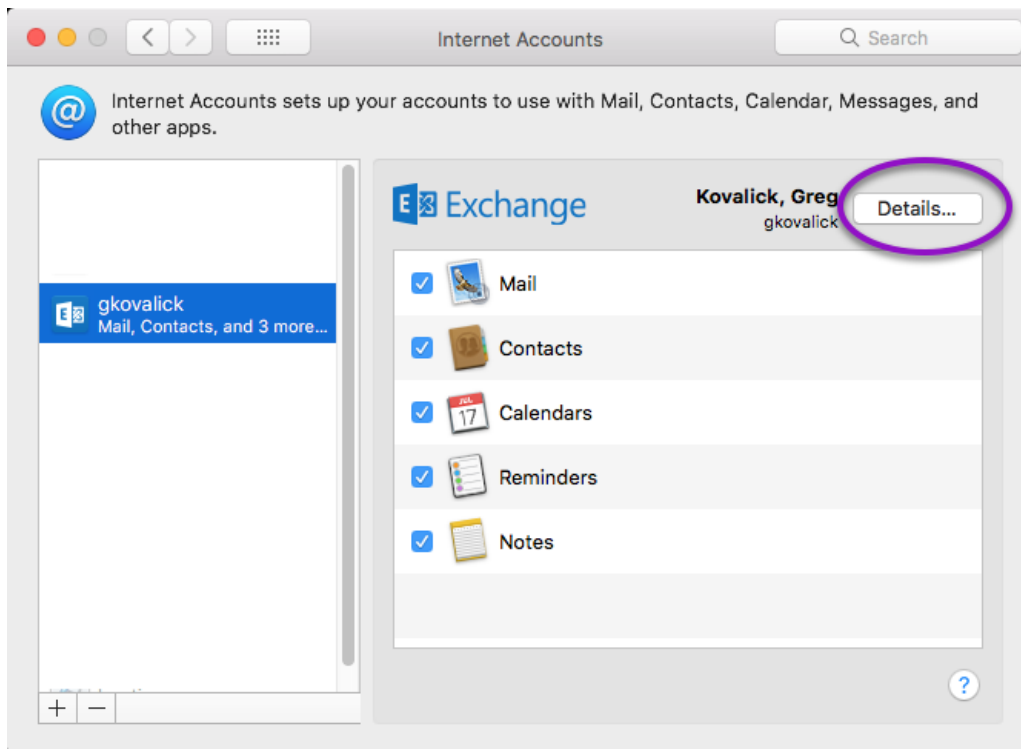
Internet Accounts

Search

Internet Accounts sets up your accounts to use with Mail, Contacts, Calendar, Messages, and other apps.

gkovalick
Mail, Contacts, and 3 more...

Exchange

Kovalick, Greg
gkovalick

Details...

Mail

Contacts

JUL
17
Calendars

Reminders

Notes

+ −

?